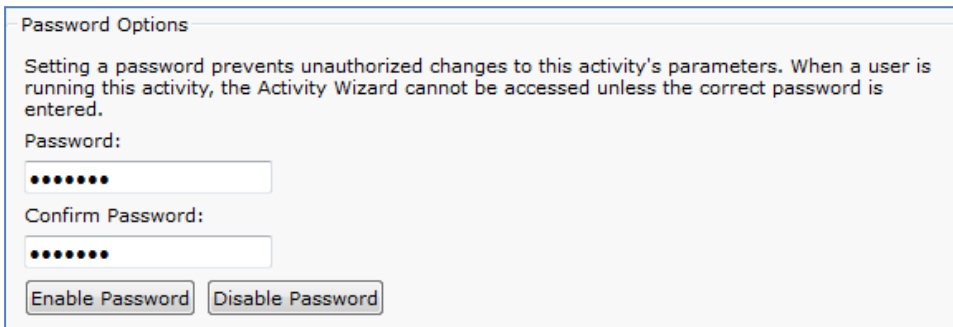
Password Options

Setting a password prevents unauthorized changes to this activity's parameters. When a user is running this activity, the Activity Wizard cannot be accessed unless the correct password is entered.

Password:

•••••••

Confirm Password:

•••••••

Enable Password Disable Password